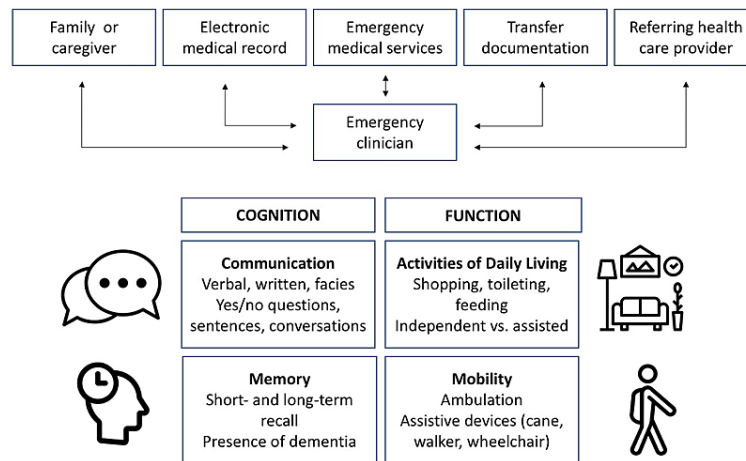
Family or caregiver

Electronic medical record

Emergency medical services

Transfer documentation

Referring health care provider

Emergency clinician

| COGNITION | FUNCTION |
|---|---|
| **Communication** Verbal, written, facies Yes/no questions, sentences, conversations | **Activities of Daily Living** Shopping, toileting, feeding Independent vs. assisted |
| **Memory** Short- and long-term recall Presence of dementia | **Mobility** Ambulation Assistive devices (cane, walker, wheelchair) |